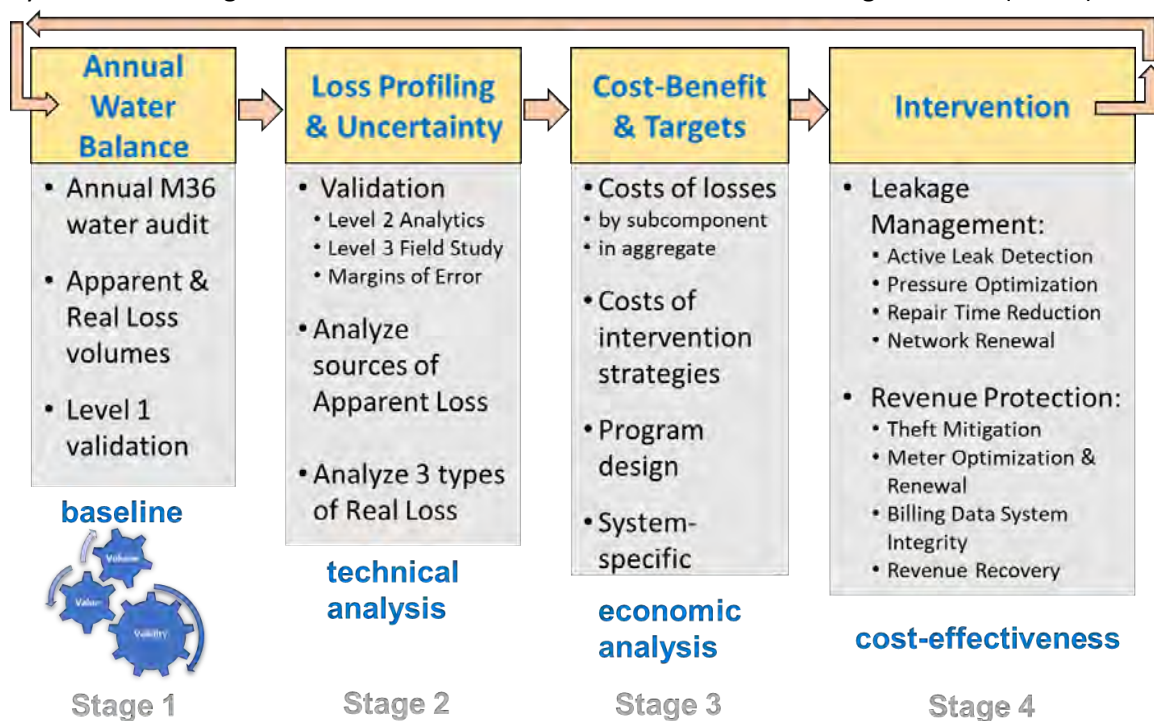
Annual Water Balance

• Annual M36 water audit

• Apparent & Real Loss volumes

• Level 1 validation

baseline

Volume
Value
Validity

Stage 1

Loss Profiling & Uncertainty

• Validation
• Level 2 Analytics
• Level 3 Field Study
• Margins of Error

• Analyze sources of Apparent Loss

• Analyze 3 types of Real Loss

technical analysis

Stage 2

Cost-Benefit & Targets

• Costs of losses
• by subcomponent
• in aggregate

• Costs of intervention strategies

• Program design

• System-specific

economic analysis

Stage 3

Intervention

• Leakage Management:
• Active Leak Detection
• Pressure Optimization
• Repair Time Reduction
• Network Renewal

• Revenue Protection:
• Theft Mitigation
• Meter Optimization & Renewal
• Billing Data System Integrity
• Revenue Recovery

cost-effectiveness

Stage 4